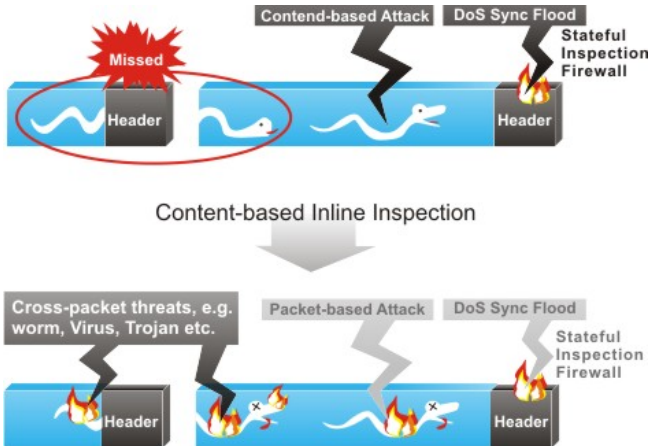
Contend-based Attack

DoS Sync Flood

Missed

Stateful Inspection Firewall

Header

Header

Content-based Inline Inspection

Cross-packet threats, e.g. worm, Virus, Trojan etc.

Packet-based Attack

DoS Sync Flood

Stateful Inspection Firewall

Header

Header